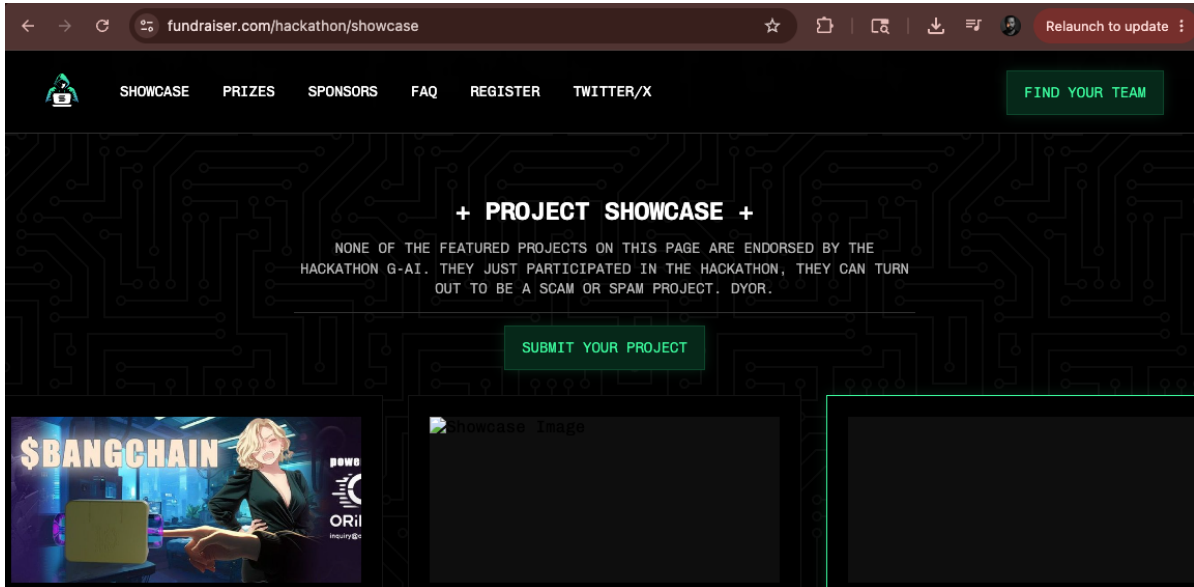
fundraiser.com/hackathon/showcase

Relaunch to update

SHOWCASE PRIZES SPONSORS FAQ REGISTER TWITTER/X

FIND YOUR TEAM

+ PROJECT SHOWCASE +

NONE OF THE FEATURED PROJECTS ON THIS PAGE ARE ENDORSED BY THE HACKATHON G-AI. THEY JUST PARTICIPATED IN THE HACKATHON, THEY CAN TURN OUT TO BE A SCAM OR SPAM PROJECT. DYOR.

SUBMIT YOUR PROJECT

$BANGCHAIN

powe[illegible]

ORi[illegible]

inquiry@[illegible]

Showcase Image